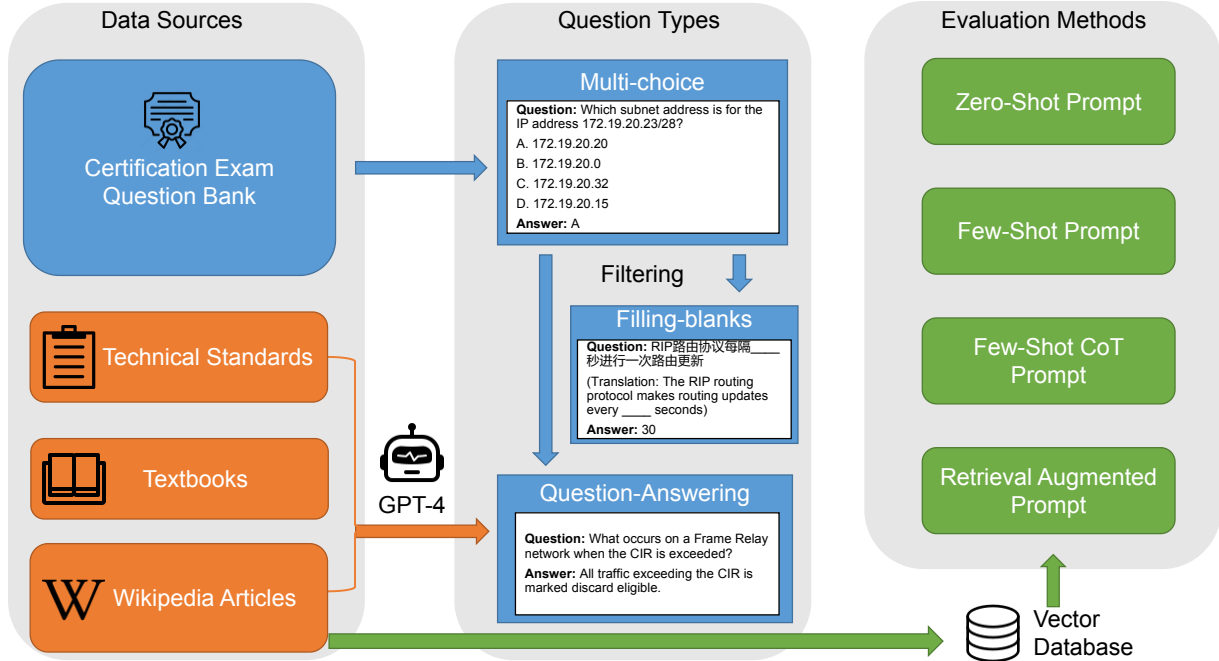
Data Sources

Certification Exam Question Bank

Technical Standards

Textbooks

Wikipedia Articles

Question Types

Multi-choice

**Question:** Which subnet address is for the IP address 172.19.20.23/28?

A. 172.19.20.20

B. 172.19.20.0

C. 172.19.20.32

D. 172.19.20.15

**Answer:** A

Filtering

Filling-blanks

**Question:** RIP路由协议每隔____秒进行一次路由更新

(Translation: The RIP routing protocol makes routing updates every ____ seconds)

**Answer:** 30

GPT-4

Question-Answering

**Question:** What occurs on a Frame Relay network when the CIR is exceeded?

**Answer:** All traffic exceeding the CIR is marked discard eligible.

Evaluation Methods

Zero-Shot Prompt

Few-Shot Prompt

Few-Shot CoT Prompt

Retrieval Augmented Prompt

Vector Database